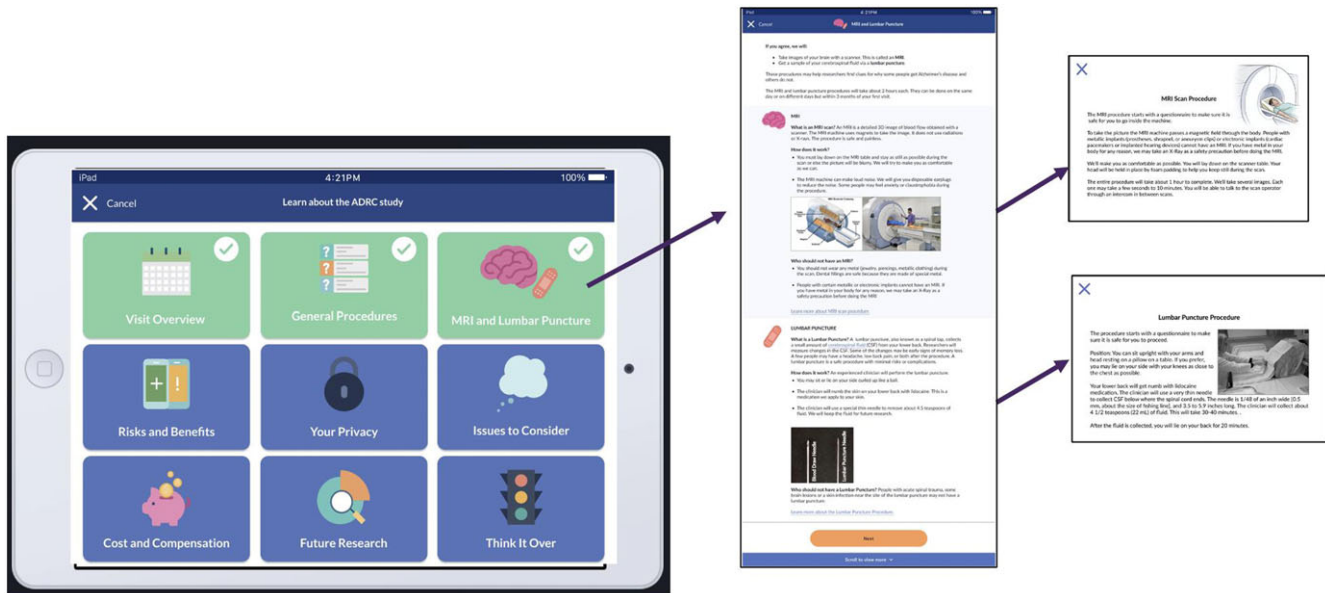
iPad 4:21PM 100%

Cancel

Learn about the ADRC study

Visit Overview

General Procedures

MRI and Lumbar Puncture

Risks and Benefits

Your Privacy

Issues to Consider

Cost and Compensation

Future Research

Think It Over

Cancel

MRI and Lumbar Puncture

If you agree, we will:

Take images of your brain with a scanner. This is called an MRI.

Get a sample of your cerebrospinal fluid via a lumbar puncture.

These procedures may help researchers find clues for why some people get Alzheimer's disease and others do not.

The MRI and lumbar puncture procedures will take about 2 hours each. They can be done on the same day or on different days but within 3 months of your first visit.

MRI

What is an MRI scan? An MRI is a detailed 3D image of blood flow obtained with a scanner. The MRI machine uses magnets to take the image. It does not use radiation or X-rays. The procedure is safe and painless.

How does it work?

You must lay down on the MRI table and stay as still as possible during the scan or else the picture will be blurry. We will try to make you as comfortable as we can.

The MRI machine can make loud noise. We will give you disposable earplugs to reduce the noise. Some people may feel anxiety or claustrophobia during the procedure.

Who should not have an MRI?

You should not wear any metal (jewelry, piercings, metallic clothing) during the scan. Dental fillings are safe because they are made of special metal.

People with certain metallic or electronic implants cannot have an MRI. If you have metal in your body for any reason, we may take an X-Ray as a safety precaution before doing the MRI.

Learn more about MRI scan procedure

LUMBAR PUNCTURE

What is a Lumbar Puncture? A lumbar puncture, also known as a spinal tap, collects a small amount of cerebrospinal fluid (CSF) from your lower back. Researchers will measure changes in the CSF. Some of the changes may be early signs of memory loss. A few people may have a headache, low back pain, or both after the procedure. A lumbar puncture is a safe procedure with minimal risks or complications.

How does it work? An experienced clinician will perform the lumbar puncture.

You may sit or lie on your side curled up like a ball.

The clinician will numb the skin on your lower back with lidocaine. This is a medication we apply to your skin.

The clinician will use a special thin needle to remove about 4.5 teaspoons of fluid. We will keep the fluid for future research.

Blood Draw Needle

Lumbar Puncture Needle

Who should not have a Lumbar Puncture? People with acute spinal trauma, some brain lesions or a skin infection near the site of the lumbar puncture may not have a lumbar puncture.

Learn more about the Lumbar Puncture Procedure

Next

Scroll to view more

MRI Scan Procedure

The MRI procedure starts with a questionnaire to make sure it is safe for you to go inside the machine.

To take the picture the MRI machine passes a magnetic field through the body. People with metallic implants (prostheses, shrapnel, or aneurysm clips) or electronic implants (cardiac pacemakers or implanted hearing devices) cannot have an MRI. If you have metal in your body for any reason, we may take an X-Ray as a safety precaution before doing the MRI.

We'll make you as comfortable as possible. You will lay down on the scanner table. Your head will be held in place by foam padding to help you keep still during the scan.

The entire procedure will take about 1 hour to complete. We'll take several images. Each one may take a few seconds to 10 minutes. You will be able to talk to the scan operator through an intercom in between scans.

Lumbar Puncture Procedure

The procedure starts with a questionnaire to make sure it is safe for you to proceed.

Position: You can sit upright with your arms and head resting on a pillow on a table. If you prefer, you may lie on your side with your knees as close to the chest as possible.

Your lower back will get numb with lidocaine medication. The clinician will use a very thin needle to collect CSF below where the spinal cord ends. The needle is 1/48 of an inch wide (0.5 mm, about the size of fishing line), and 3.5 to 5.9 inches long. The clinician will collect about 4 1/2 teaspoons (22 mL) of fluid. This will take 30-40 minutes.

After the fluid is collected, you will lie on your back for 20 minutes.